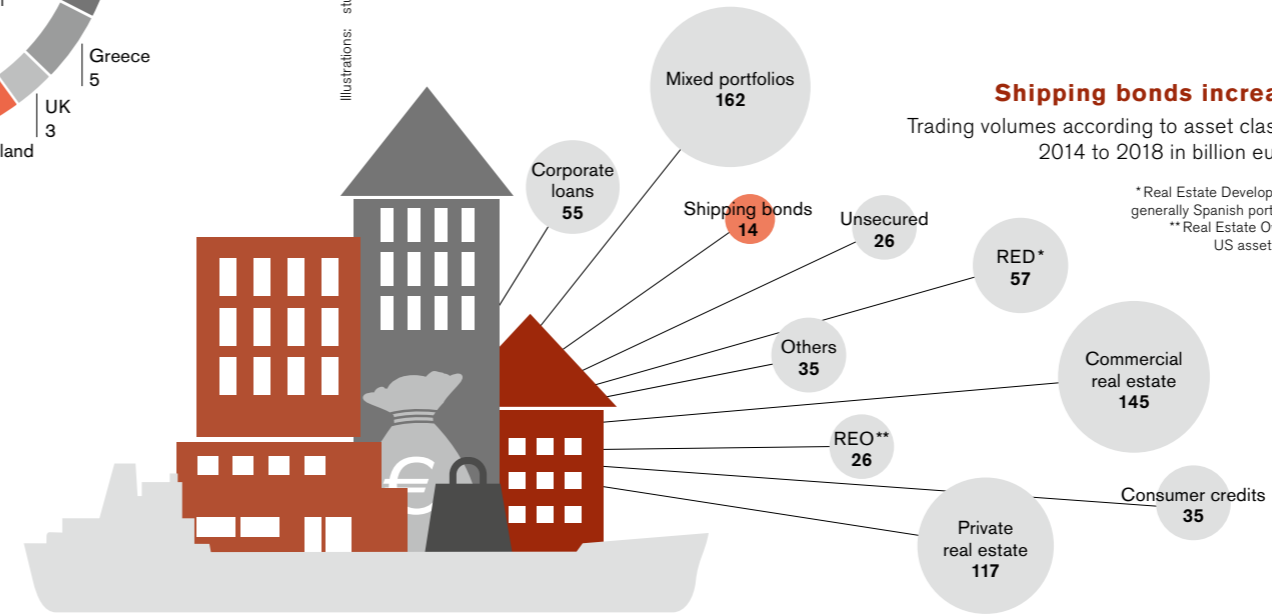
Greece
5

UK
3

land

Illustrations: st

Mixed portfolios
162

Corporate loans
55

Shipping bonds
14

Unsecured
26

RED*
57

Others
35

Commercial real estate
145

REO**
26

Consumer credits
35

Private real estate
117

Shipping bonds increa

Trading volumes according to asset clas
2014 to 2018 in billion eu

*Real Estate Develop
generally Spanish port
**Real Estate O
US asset